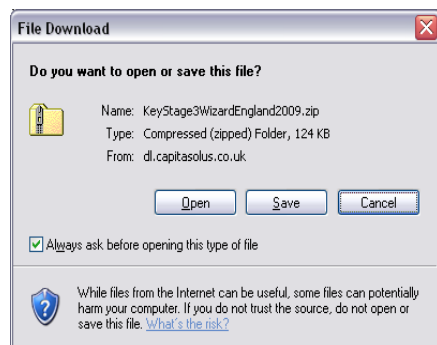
File Download

Do you want to open or save this file?

Name: KeyStage3WizardEngland2009.zip
Type: Compressed (zipped) Folder, 124 KB
From: dl.capitasolus.co.uk

Open Save Cancel

Always ask before opening this type of file

While files from the Internet can be useful, some files can potentially harm your computer. If you do not trust the source, do not open or save this file. What's the risk?